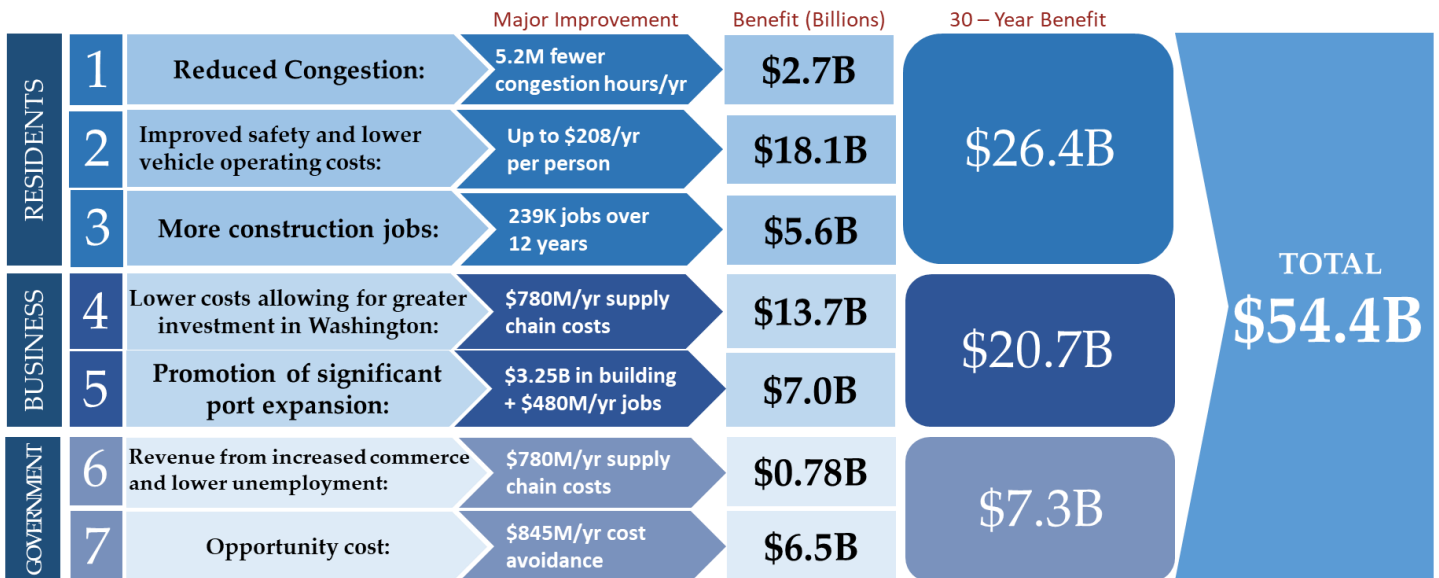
Major Improvement

Benefit (Billions)

30 – Year Benefit

RESIDENTS

1 Reduced Congestion: 5.2M fewer congestion hours/yr $2.7B

2 Improved safety and lower vehicle operating costs: Up to $208/yr per person $18.1B

3 More construction jobs: 239K jobs over 12 years $5.6B

$26.4B

BUSINESS

4 Lower costs allowing for greater investment in Washington: $780M/yr supply chain costs $13.7B

5 Promotion of significant port expansion: $3.25B in building + $480M/yr jobs $7.0B

$20.7B

GOVERNMENT

6 Revenue from increased commerce and lower unemployment: $780M/yr supply chain costs $0.78B

7 Opportunity cost: $845M/yr cost avoidance $6.5B

$7.3B

TOTAL $54.4B